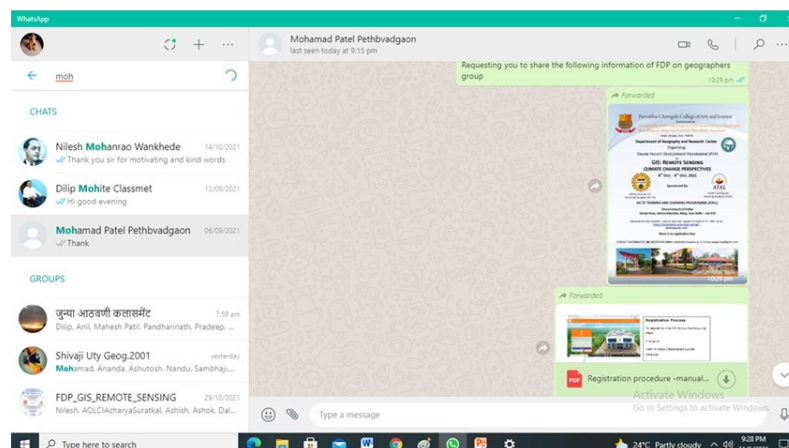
WhatsApp

moh

CHATS

Nilesh Mohanrao Wankhede 14/10/2021
Thank you sir for motivating and kind words

Dilip Mohite Classmet 13/09/2021
Hi good evening

Mohamad Patel Pethbvadgaon 06/09/2021
Thank

GROUPS

जुन्या आठवणी कलासमेंट 7:59 am
Dilip, Anil, Mahesh Patil, Pandharinath, Pradeep, ...

Shivaji Uty Geog.2001 yesterday
Mohamad, Ananda, Ashutosh, Nandu, Sambhaji, ...

FDP_GIS_REMOTE_SENSING 29/10/2021
Nilesh, AOLCIAcharyaSuratkal, Ashish, Ashok, Dal...

Mohamad Patel Pethbvadgaon
last seen today at 9:15 pm

Requesting you to share the following information of FDP on geographers group
10:29 pm

Forwarded

Department of Geography and Research Center
GIS: REMOTE SENSING
CLIMATE CHANGE PERSPECTIVES
ATAL
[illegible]

Forwarded

Registration Process
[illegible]

Registration procedure -manual...

Activate Windows
Go to Settings to activate Windows.

Type a message

Type here to search

24°C Partly cloudy
9:28 PM